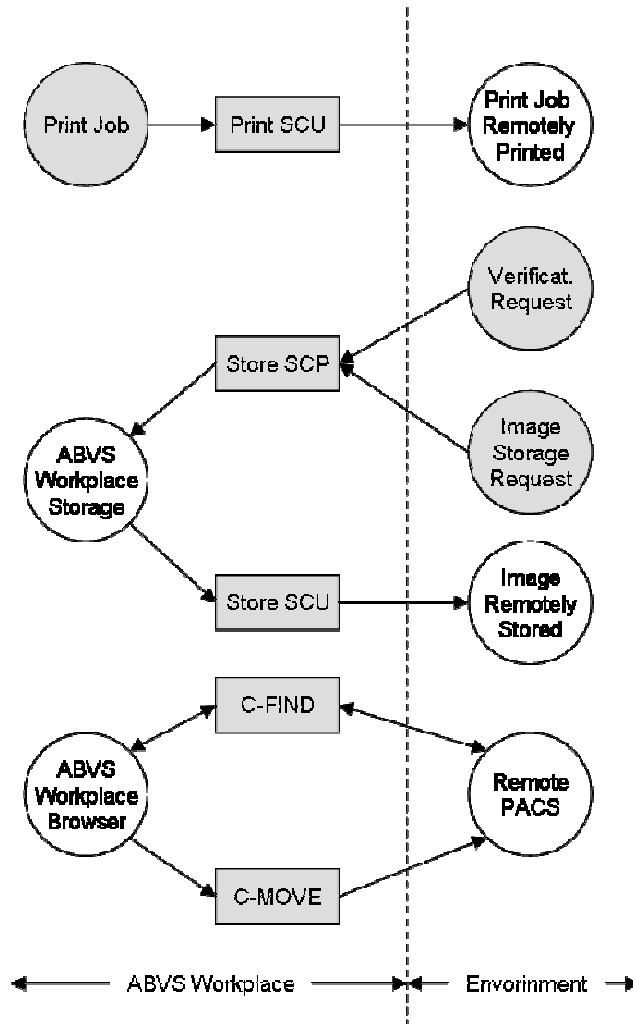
Print Job

Print SCU

Print Job Remotely Printed

Verificat. Request

Store SCP

Image Storage Request

ABVS Workplace Storage

Store SCU

Image Remotely Stored

C-FIND

ABVS Workplace Browser

Remote PACS

C-MOVE

ABVS Workplace

Envorinment